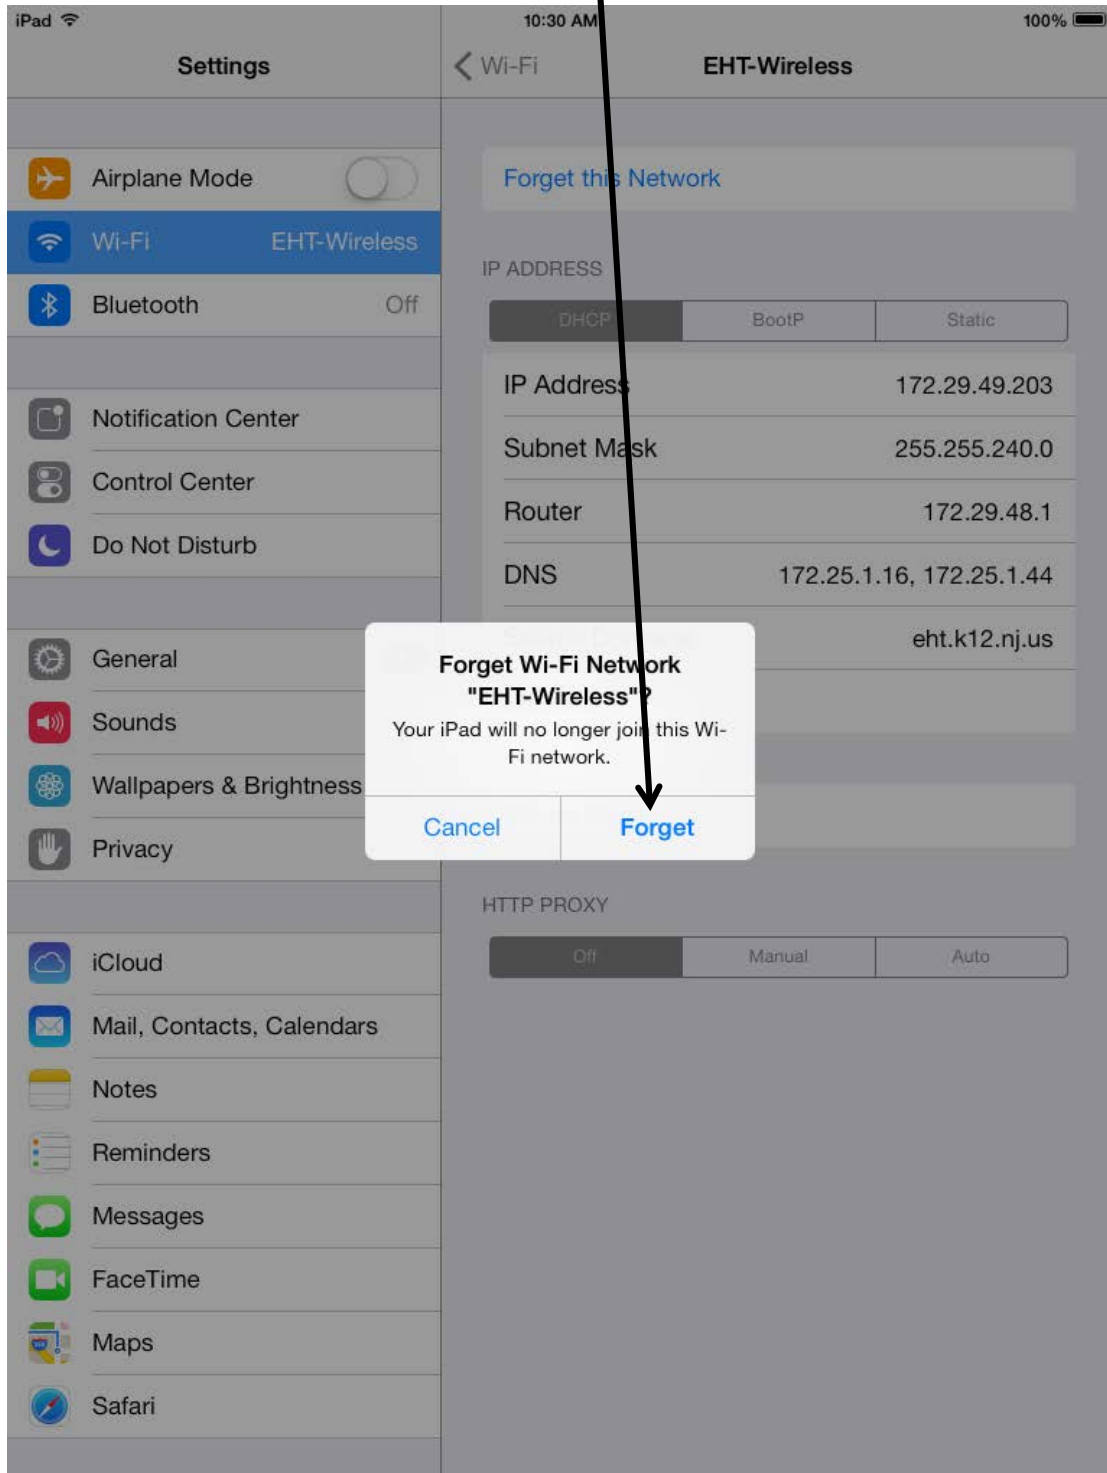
iPad 10:30 AM 100%

Settings

Airplane Mode

Wi-Fi EHT-Wireless

Bluetooth Off

Notification Center

Control Center

Do Not Disturb

General

Sounds

Wallpapers & Brightness

Privacy

iCloud

Mail, Contacts, Calendars

Notes

Reminders

Messages

FaceTime

Maps

Safari

Wi-Fi EHT-Wireless

Forget this Network

IP ADDRESS

| DHCP | BootP | Static |
|---|---|---|

| IP Address | 172.29.49.203 |
|---|---|
| Subnet Mask | 255.255.240.0 |
| Router | 172.29.48.1 |
| DNS | 172.25.1.16, 172.25.1.44 |
| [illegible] | eht.k12.nj.us |

Forget Wi-Fi Network "EHT-Wireless"?

Your iPad will no longer join this Wi-Fi network.

Cancel Forget

HTTP PROXY

| Off | Manual | Auto |
|---|---|---|